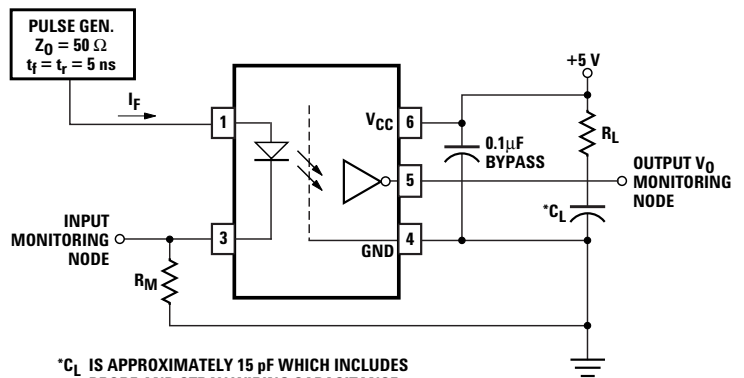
PULSE GEN.
$Z_O = 50\ \Omega$
$t_f = t_r = 5$ ns

$I_F$

1

3

6

5

4

$V_{CC}$

GND

+5 V

0.1µF
BYPASS

$R_L$

OUTPUT $V_O$
MONITORING
NODE

$^*C_L$

INPUT
MONITORING
NODE

$R_M$

$^*C_L$ IS APPROXIMATELY 15 pF WHICH INCLUDES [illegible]